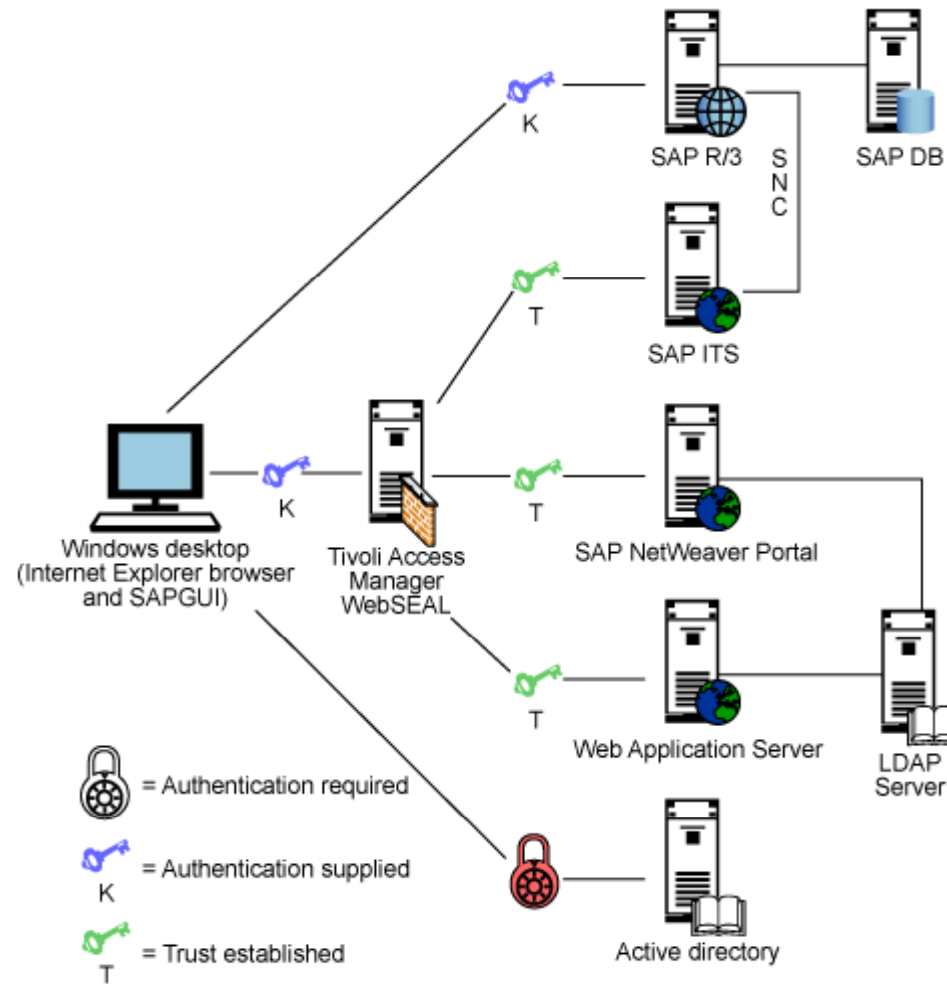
K

SAP R/3

SAP DB

S N C

T

SAP ITS

Windows desktop (Internet Explorer browser and SAPGUI)

K

Tivoli Access Manager WebSEAL

T

SAP NetWeaver Portal

T

Web Application Server

LDAP Server

= Authentication required

K = Authentication supplied

T = Trust established

Active directory